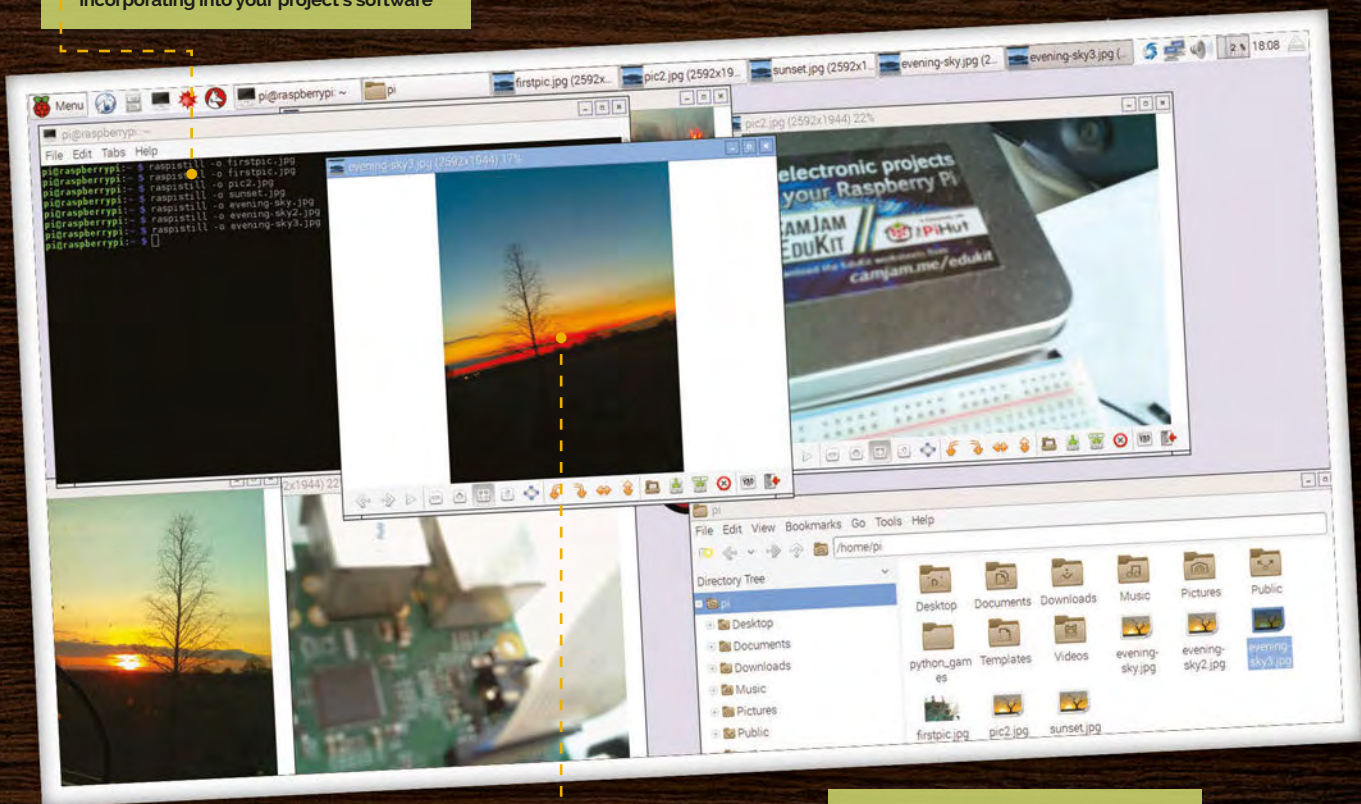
incorporating into your project's software

Menu pi@raspberrypi: ~ pi firstpic.jpg (2592x... pic2.jpg (2592x19... sunset.jpg (2592x1... evening-sky.jpg (2... evening-sky3.jpg (... 2 18:08

pi@raspberrypi: ~

File Edit Tabs Help

pi@raspberrypi:~ $ raspistill -o firstpic.jpg
pi@raspberrypi:~ $ raspistill -o firstpic.jpg
pi@raspberrypi:~ $ raspistill -o pic2.jpg
pi@raspberrypi:~ $ raspistill -o sunset.jpg
pi@raspberrypi:~ $ raspistill -o evening-sky.jpg
pi@raspberrypi:~ $ raspistill -o evening-sky2.jpg
pi@raspberrypi:~ $ raspistill -o evening-sky3.jpg
pi@raspberrypi:~ $

evening-sky3.jpg (2592x1944) 17%

pic2.jpg (2592x1944) 22%

electronic projects your Raspberry Pi CAMJAM EDUKIT PiHut camjam.me/edukit

2x1944) 22

pi

File Edit View Bookmarks Go Tools Help

/home/pi

Directory Tree

pi
Desktop
Documents
Downloads
Music
Pictures
Public

Desktop Documents Downloads Music Pictures Public
python_games Templates Videos evening-sky.jpg evening-sky2.jpg evening-sky3.jpg
firstpic.jpg pic2.jpg sunset.jpg